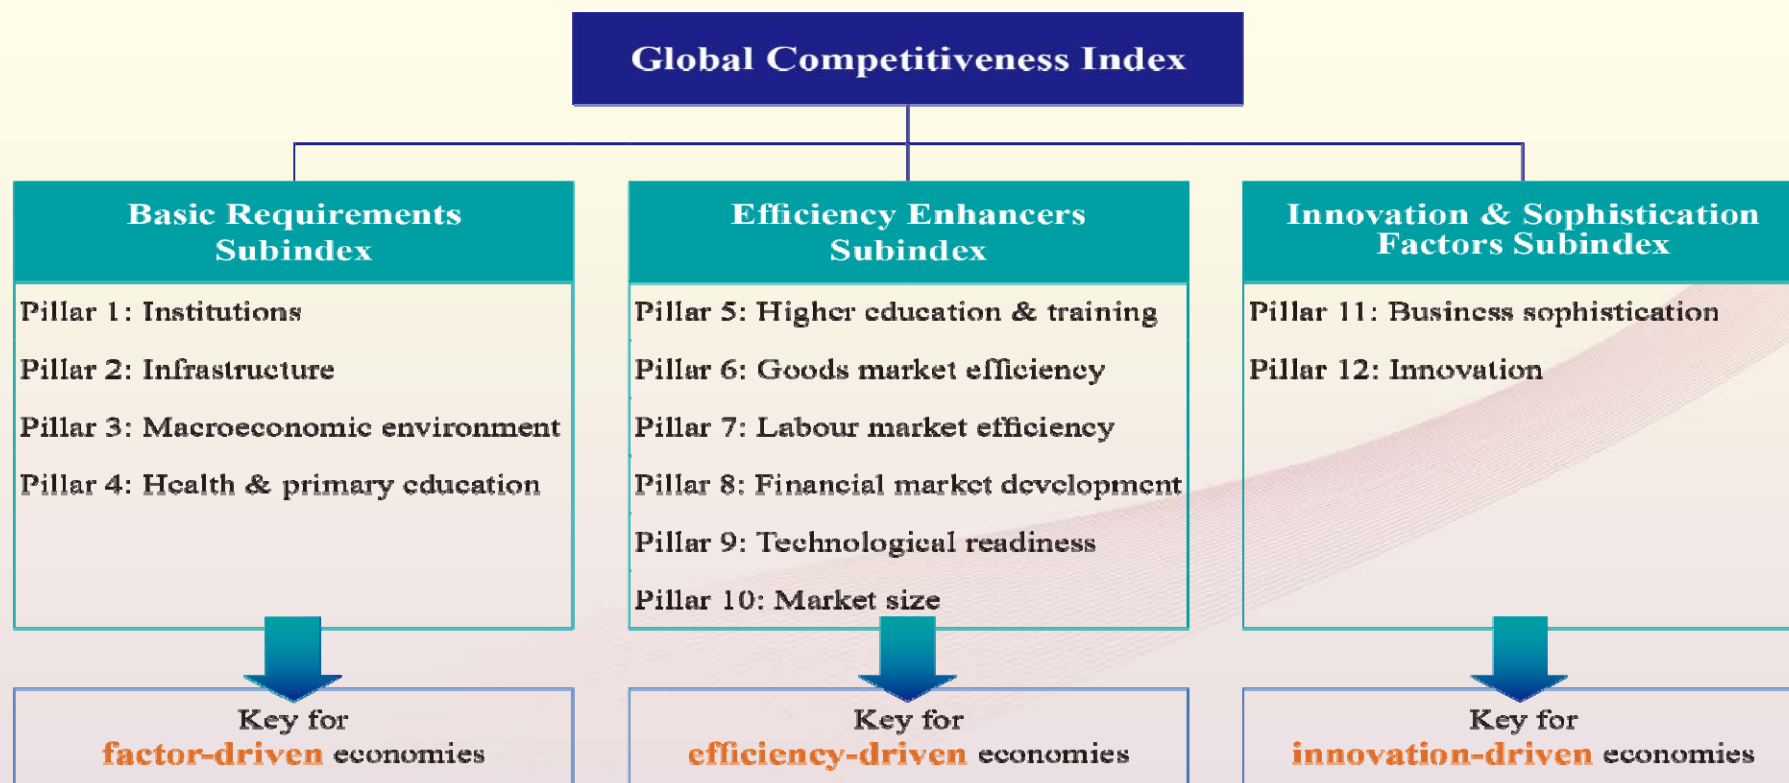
Global Competitiveness Index

Basic Requirements Subindex

Pillar 1: Institutions

Pillar 2: Infrastructure

Pillar 3: Macroeconomic environment

Pillar 4: Health & primary education

Key for factor-driven economies

Efficiency Enhancers Subindex

Pillar 5: Higher education & training

Pillar 6: Goods market efficiency

Pillar 7: Labour market efficiency

Pillar 8: Financial market development

Pillar 9: Technological readiness

Pillar 10: Market size

Key for efficiency-driven economies

Innovation & Sophistication Factors Subindex

Pillar 11: Business sophistication

Pillar 12: Innovation

Key for innovation-driven economies